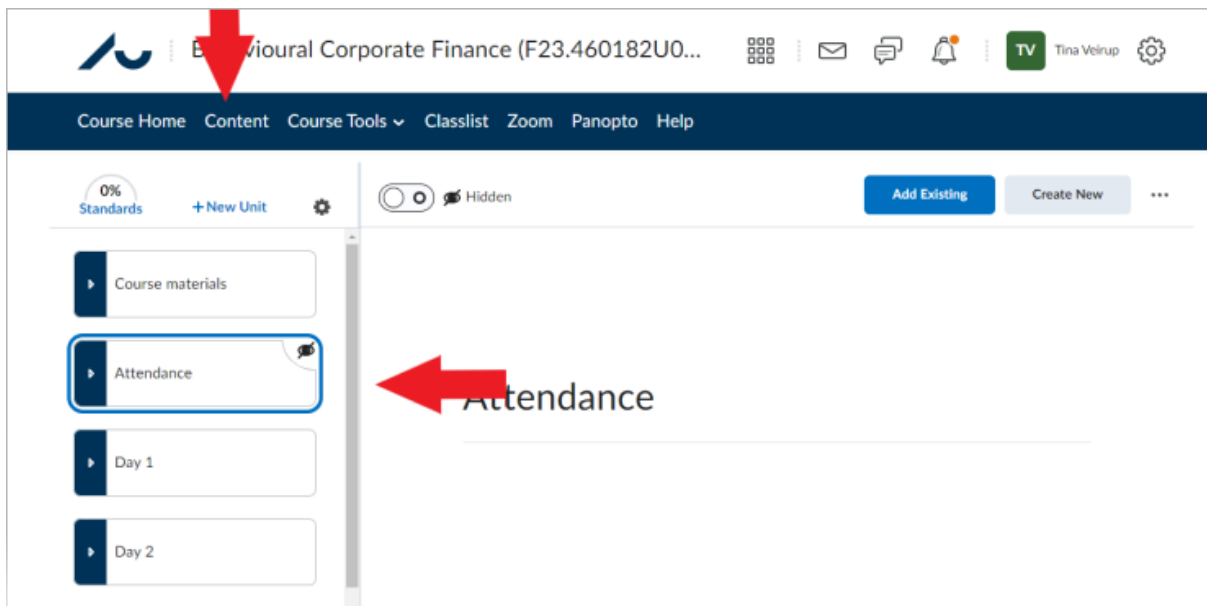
B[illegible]vioural Corporate Finance (F23.460182U0...

TV Tina Veirup

Course Home Content Course Tools Classlist Zoom Panopto Help

0%
Standards

+ New Unit

Hidden

Add Existing

Create New

...

Course materials

Attendance

Day 1

Day 2

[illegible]ttendance